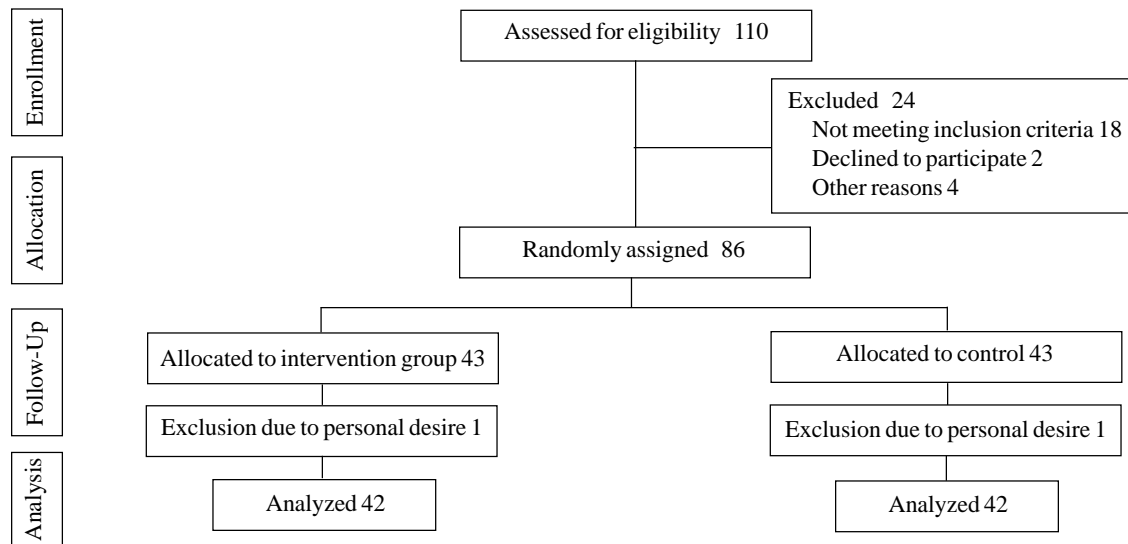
Enrollment

Assessed for eligibility 110

Excluded 24
Not meeting inclusion criteria 18
Declined to participate 2
Other reasons 4

Allocation

Randomly assigned 86

Follow-Up

Allocated to intervention group 43

Allocated to control 43

Exclusion due to personal desire 1

Exclusion due to personal desire 1

Analysis

Analyzed 42

Analyzed 42